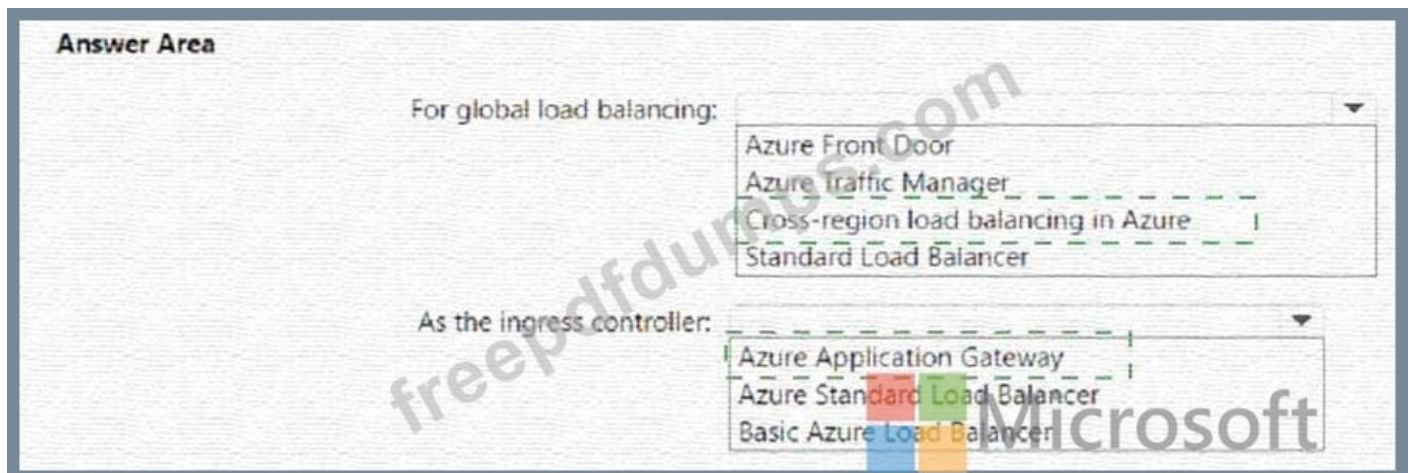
Answer Area

For global load balancing:

Azure Front Door
Azure Traffic Manager
Cross-region load balancing in Azure
Standard Load Balancer

As the ingress controller:

Azure Application Gateway
Azure Standard Load Balancer
Basic Azure Load Balancer

freepdfdumps.com

Microsoft